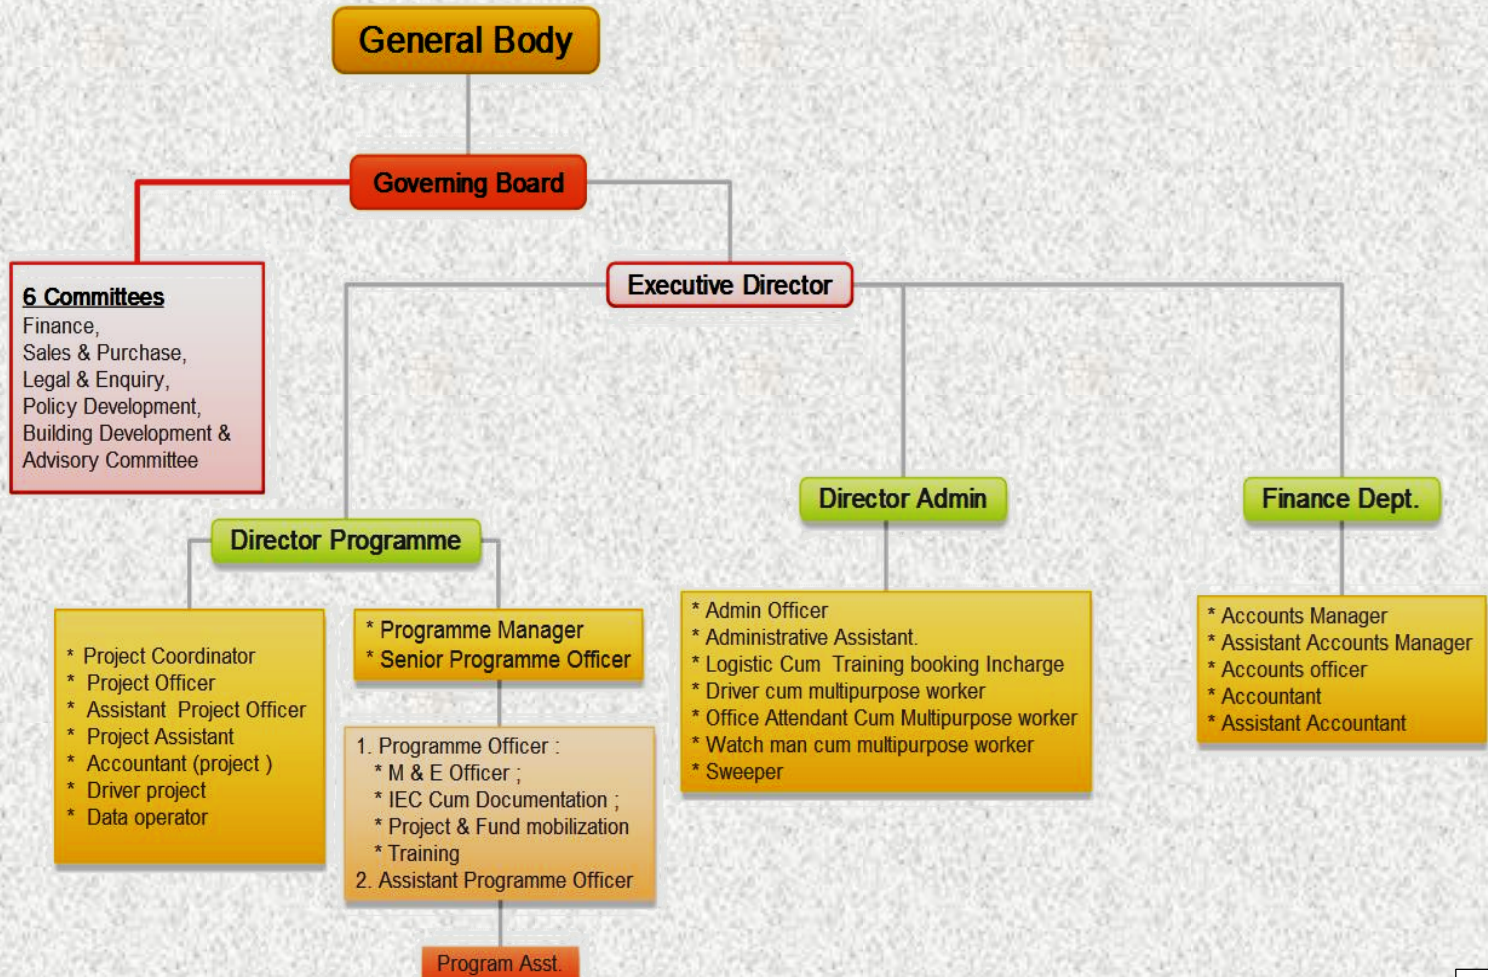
General Body

Goveming Board

6 Committees
Finance,
Sales & Purchase,
Legal & Enquiry,
Policy Development,
Building Development &
Advisory Committee

Executive Director

Director Programme

* Project Coordinator
* Project Officer
* Assistant Project Officer
* Project Assistant
* Accountant (project )
* Driver project
* Data operator

* Programme Manager
* Senior Programme Officer

1. Programme Officer :
* M & E Officer ;
* IEC Cum Documentation ;
* Project & Fund mobilization
* Training
2. Assistant Programme Officer

Program Asst.

Director Admin

* Admin Officer
* Administrative Assistant.
* Logistic Cum Training booking Incharge
* Driver cum multipurpose worker
* Office Attendant Cum Multipurpose worker
* Watch man cum multipurpose worker
* Sweeper

Finance Dept.

* Accounts Manager
* Assistant Accounts Manager
* Accounts officer
* Accountant
* Assistant Accountant